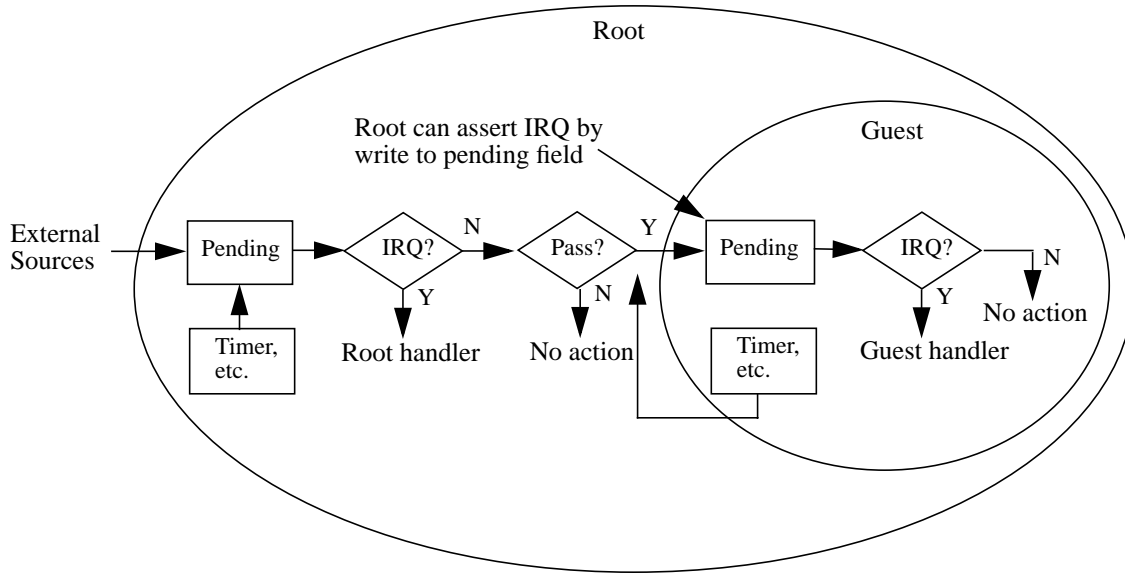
Root

Root can assert IRQ by write to pending field

Guest

External Sources

Pending

IRQ?

N

Y

Root handler

Timer, etc.

Pass?

Y

N

No action

Pending

IRQ?

N

Y

No action

Guest handler

Timer, etc.